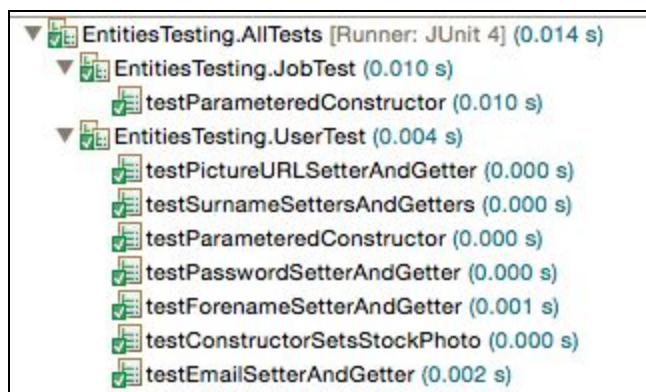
EntitiesTesting.AllTests [Runner: JUnit 4] (0.014 s)
EntitiesTesting.JobTest (0.010 s)
testParameteredConstructor (0.010 s)
EntitiesTesting.UserTest (0.004 s)
testPictureURLSetterAndGetter (0.000 s)
testSurnameSettersAndGetters (0.000 s)
testParameteredConstructor (0.000 s)
testPasswordSetterAndGetter (0.000 s)
testForenameSetterAndGetter (0.001 s)
testConstructorSetsStockPhoto (0.000 s)
testEmailSetterAndGetter (0.002 s)